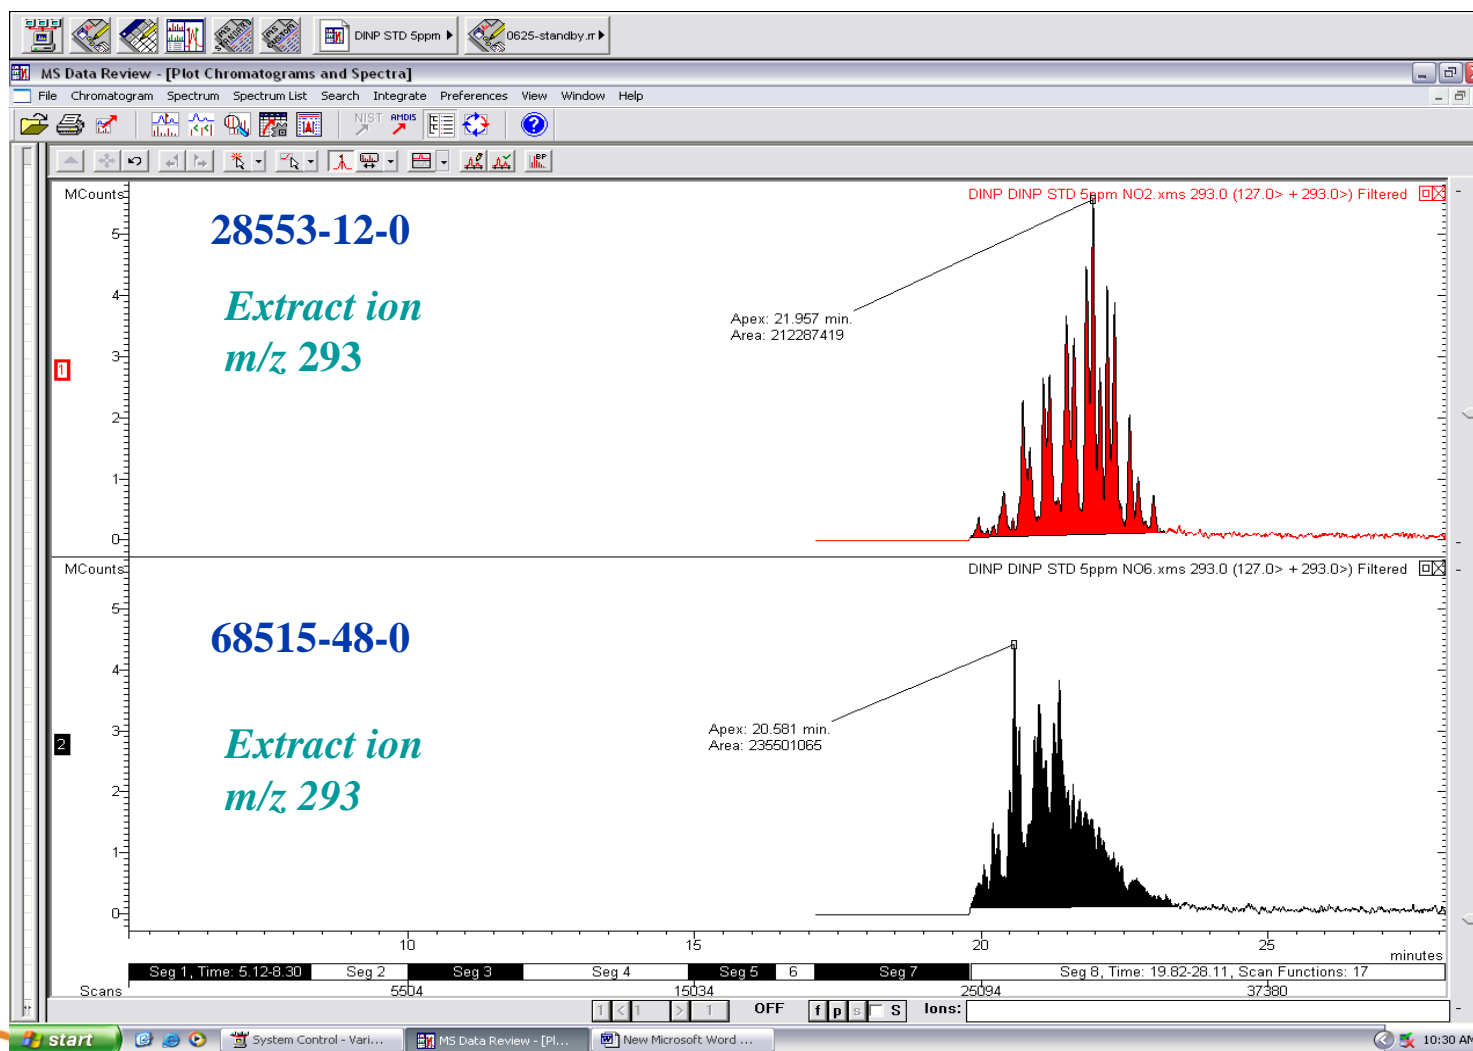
DINP STD 5ppm ▸ 0625-standby.r ▸

MS Data Review - [Plot Chromatograms and Spectra]

File Chromatogram Spectrum Spectrum List Search Integrate Preferences View Window Help

NIST AMDIS

MCounts

5
4
3
2
1
0

1

28553-12-0

Extract ion
m/z 293

DINP DINP STD 5ppm NO2.xms 293.0 (127.0> + 293.0>) Filtered

Apex: 21.957 min.
Area: 212287419

MCounts

5
4
3
2
1
0

2

68515-48-0

Extract ion
m/z 293

DINP DINP STD 5ppm NO6.xms 293.0 (127.0> + 293.0>) Filtered

Apex: 20.581 min.
Area: 235501065

10 15 20 25
minutes

Seg 1, Time: 5.12-8.30 | Seg 2 | Seg 3 | Seg 4 | Seg 5 | 6 | Seg 7 | Seg 8, Time: 19.82-28.11, Scan Functions: 17

Scans 5504 15034 25094 37380

1 1 OFF f p s S Ions:

start System Control - Vari... MS Data Review - [Pl... New Microsoft Word ... 10:30 AM